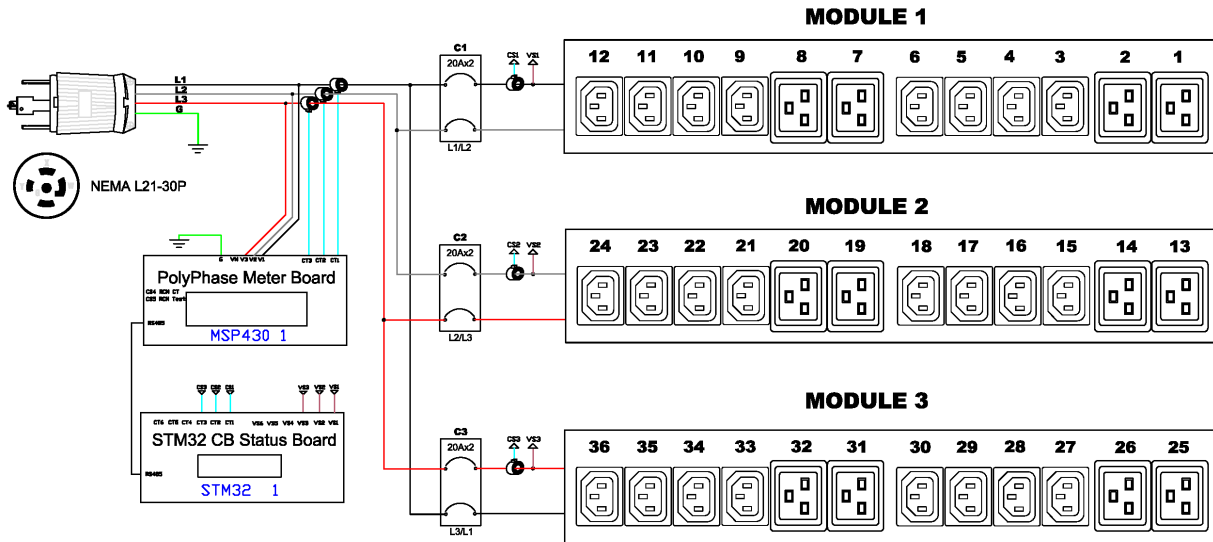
MODULE 1

L1
L2
L3
G

NEMA L21-30P

C1
20Ax2
L1/L2
CS1 VS1

12 11 10 9 8 7 6 5 4 3 2 1

MODULE 2

G VN V3 V2 V1 CT3 CT2 CT1

PolyPhase Meter Board
CS4 RCM CT
CS5 RCM Test
RS485
MSP430 1

C2
20Ax2
L2/L3
CS2 VS2

24 23 22 21 20 19 18 17 16 15 14 13

MODULE 3

CS3 CS2 CS1
VS3 VS2 VS1
CT6 CT5 CT4 CT3 CT2 CT1 VS6 VS5 VS4 VS3 VS2 VS1
STM32 CB Status Board
RS485
STM32 1

C3
20Ax2
L3/L1
CS3 VS3

36 35 34 33 32 31 30 29 28 27 26 25